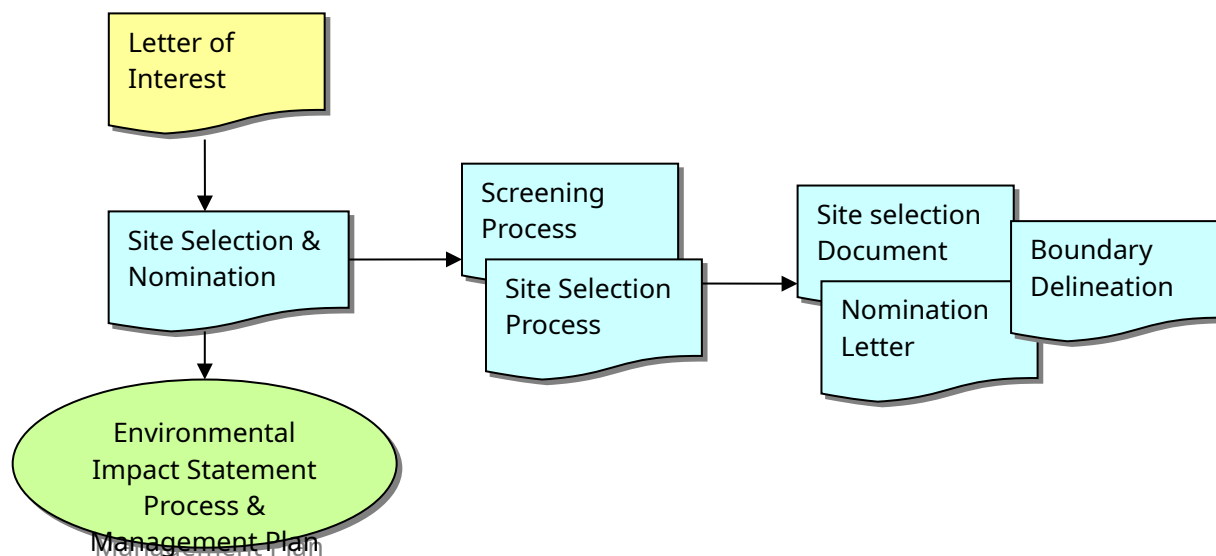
Letter of Interest

Site Selection & Nomination

Screening Process

Site Selection Process

Site selection Document

Nomination Letter

Boundary Delineation

Environmental Impact Statement Process & Management Plan